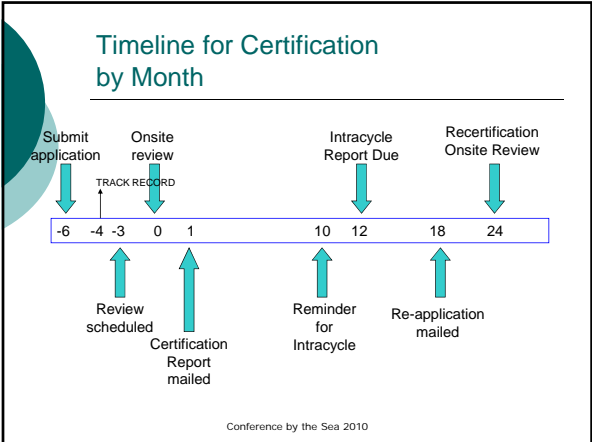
Timeline for Certification by Month

Submit application

Onsite review

Intracycle Report Due

Recertification Onsite Review

TRACK RECORD

-6 -4 -3 0 1 10 12 18 24

Review scheduled

Certification Report mailed

Reminder for Intracycle

Re-application mailed

Conference by the Sea 2010